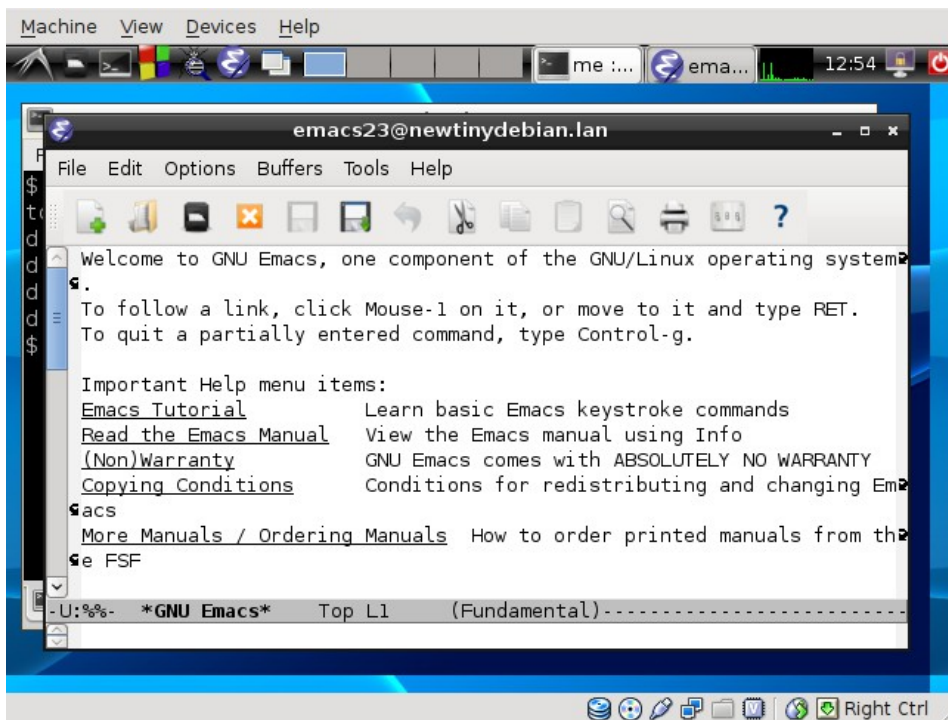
Machine View Devices Help

me :... ema... 12:54

emacs23@newtinydebian.lan

File Edit Options Buffers Tools Help

Welcome to GNU Emacs, one component of the GNU/Linux operating system.
To follow a link, click Mouse-1 on it, or move to it and type RET.
To quit a partially entered command, type Control-g.

Important Help menu items:
Emacs Tutorial Learn basic Emacs keystroke commands
Read the Emacs Manual View the Emacs manual using Info
(Non)Warranty GNU Emacs comes with ABSOLUTELY NO WARRANTY
Copying Conditions Conditions for redistributing and changing Emacs
More Manuals / Ordering Manuals How to order printed manuals from the FSF

-U:%%- *GNU Emacs* Top L1 (Fundamental)------------------------

Right Ctrl